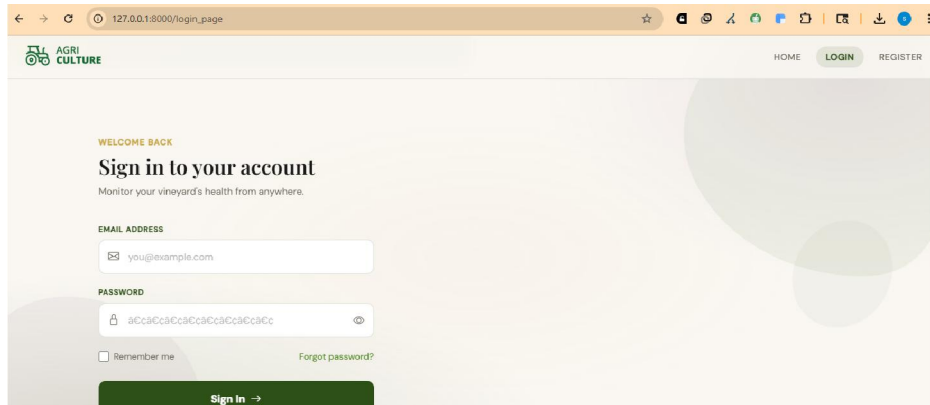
127.0.0.1:8000/login_page

AGRI CULTURE

HOME LOGIN REGISTER

WELCOME BACK

Sign in to your account

Monitor your vineyard's health from anywhere.

EMAIL ADDRESS

you@example.com

PASSWORD

â€¢â€¢â€¢â€¢â€¢â€¢â€¢â€¢

Remember me

Forgot password?

Sign In →